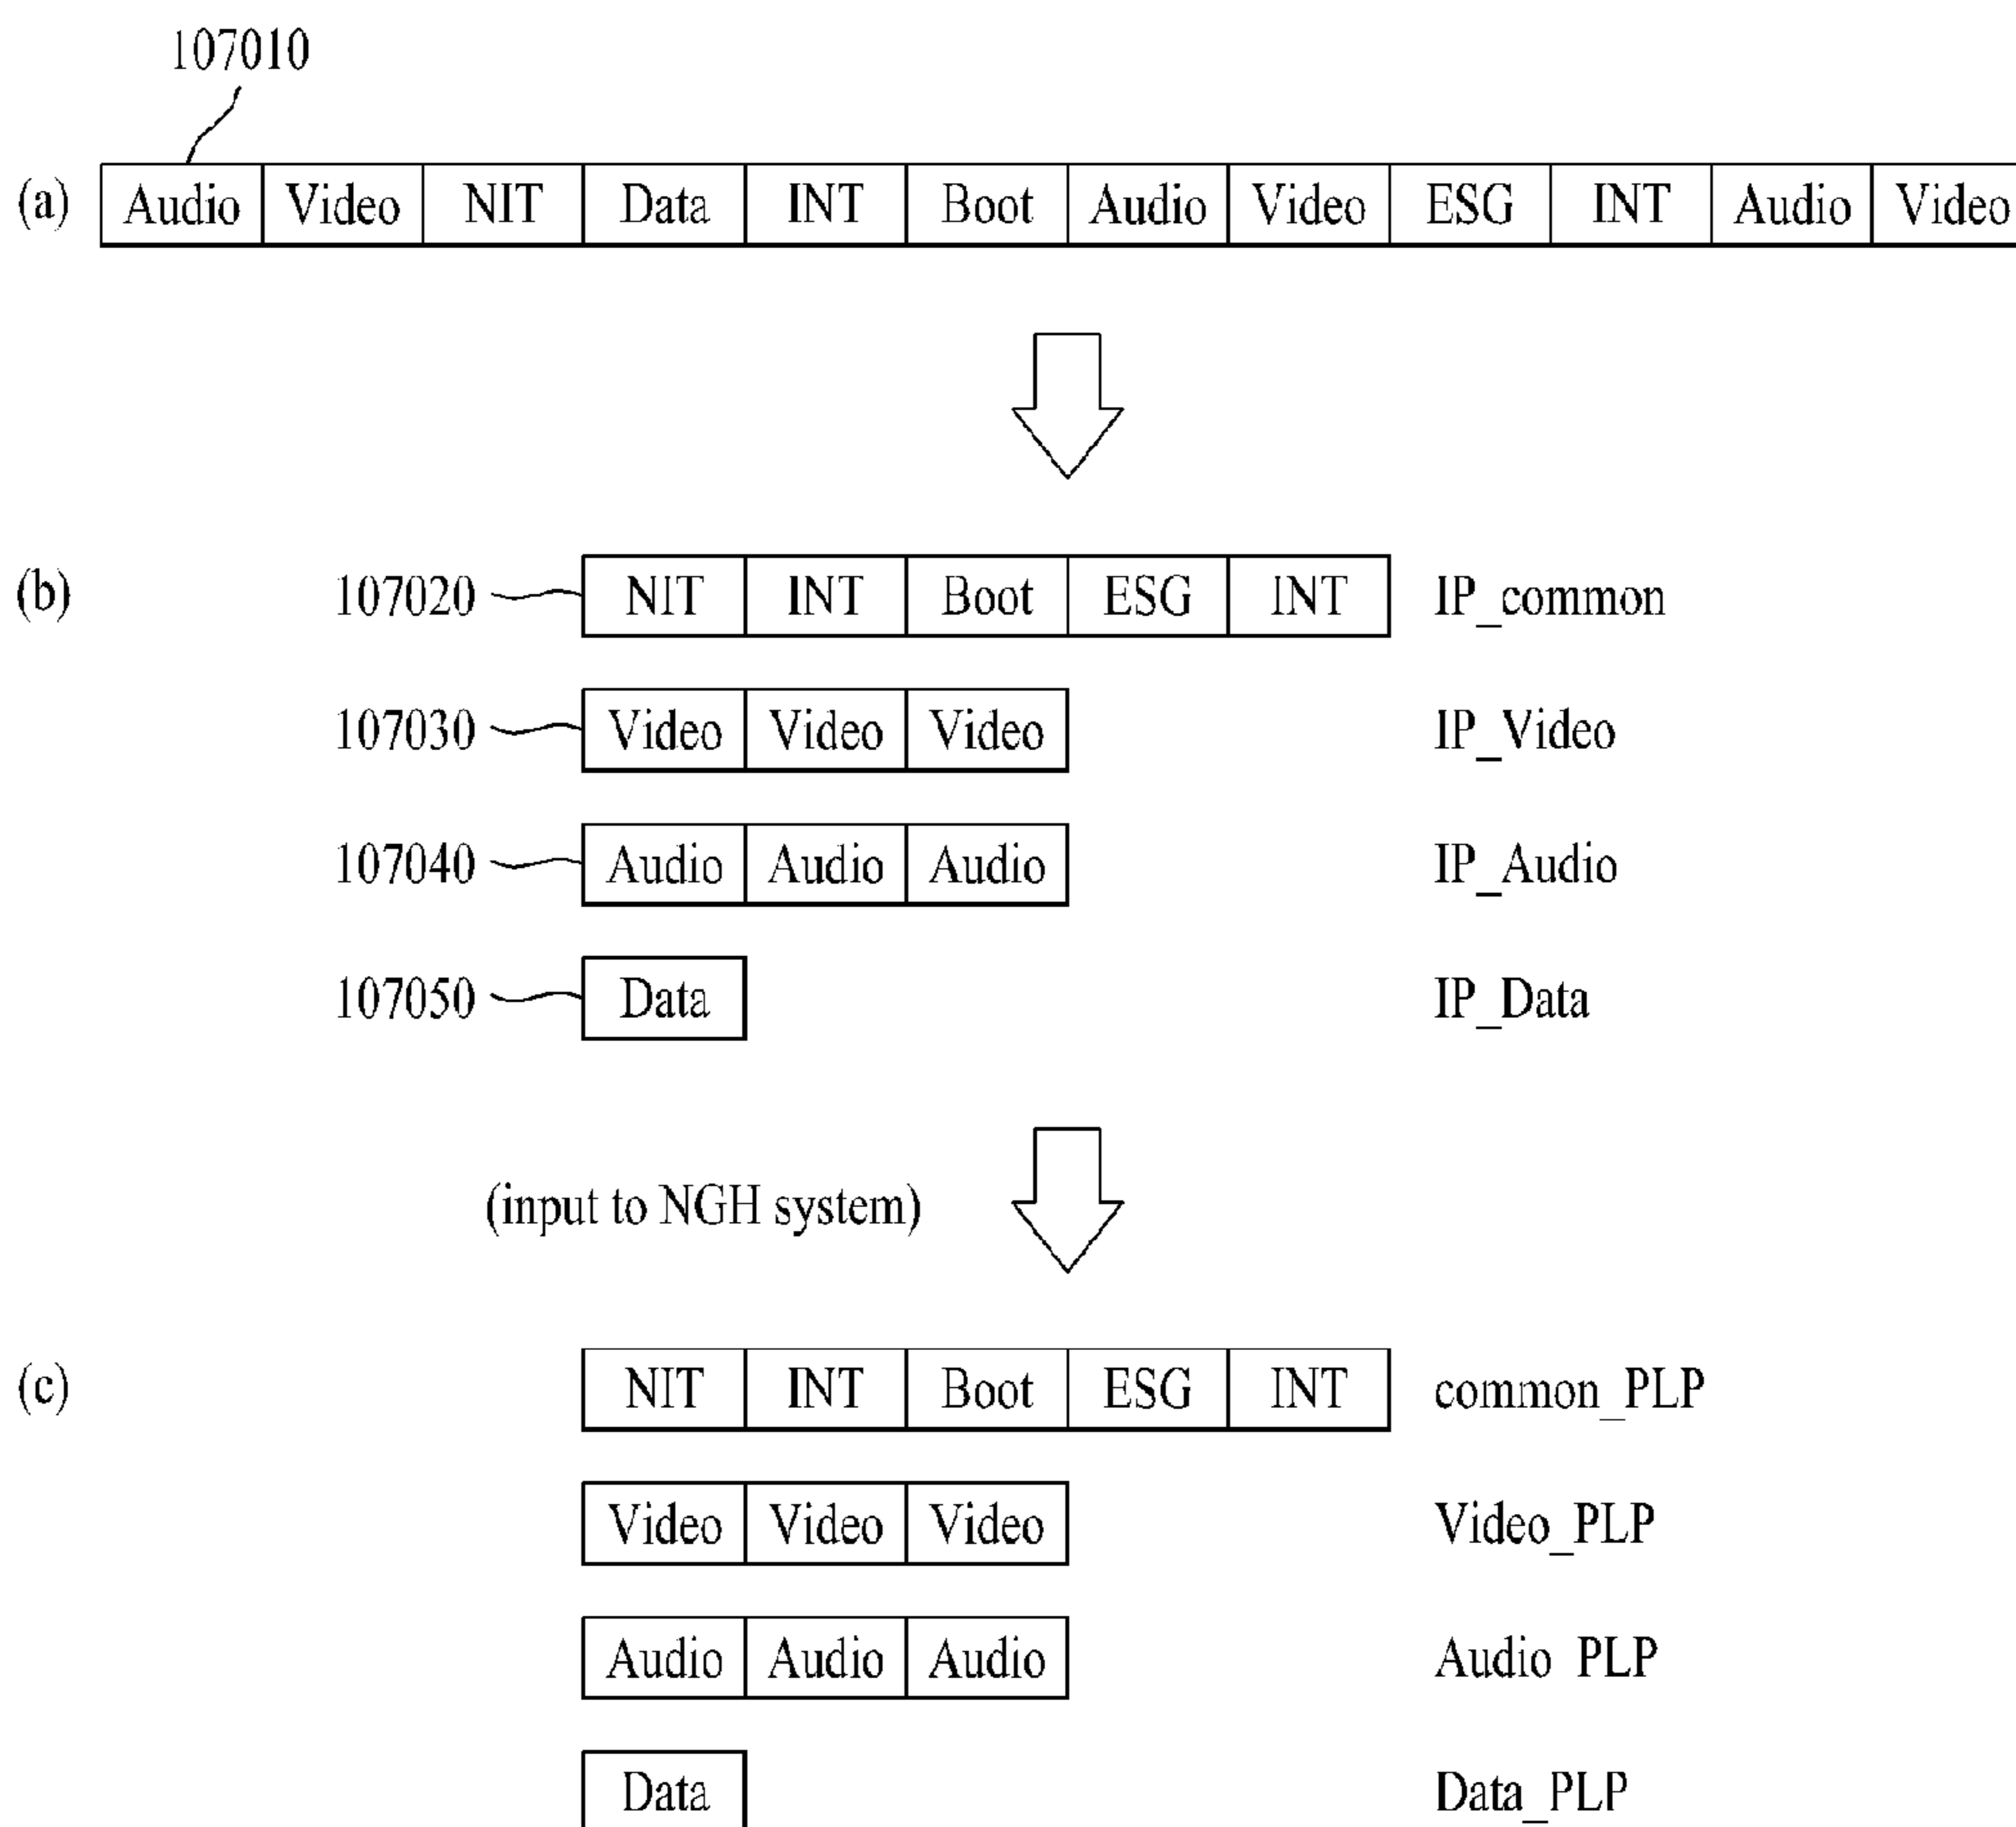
107010

(a)

| Audio | Video | NIT | Data | INT | Boot | Audio | Video | ESG | INT | Audio | Video |
|---|---|---|---|---|---|---|---|---|---|---|---|

(b)

107020

| NIT | INT | Boot | ESG | INT |
|---|---|---|---|---|

IP_common

107030

| Video | Video | Video |
|---|---|---|

IP_Video

107040

| Audio | Audio | Audio |
|---|---|---|

IP_Audio

107050

| Data |
|---|

IP_Data

(input to NGH system)

(c)

| NIT | INT | Boot | ESG | INT |
|---|---|---|---|---|

common_PLP

| Video | Video | Video |
|---|---|---|

Video_PLP

| Audio | Audio | Audio |
|---|---|---|

Audio_PLP

| Data |
|---|

Data_PLP